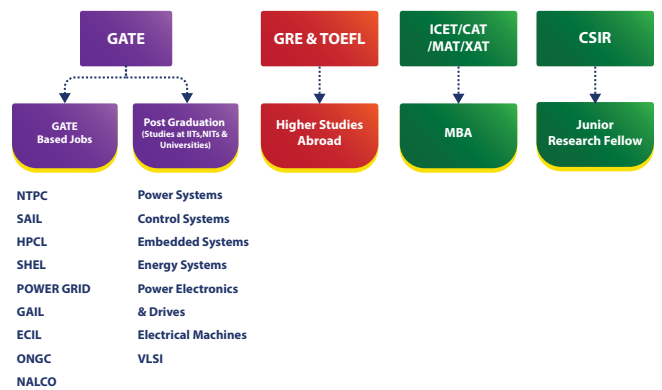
GATE

GATE Based Jobs

Post Graduation (Studies at IITs,NITs & Universities)

NTPC
SAIL
HPCL
SHEL
POWER GRID
GAIL
ECIL
ONGC
NALCO

Power Systems
Control Systems
Embedded Systems
Energy Systems
Power Electronics & Drives
Electrical Machines
VLSI

GRE & TOEFL

Higher Studies Abroad

ICET/CAT /MAT/XAT

MBA

CSIR

Junior Research Fellow